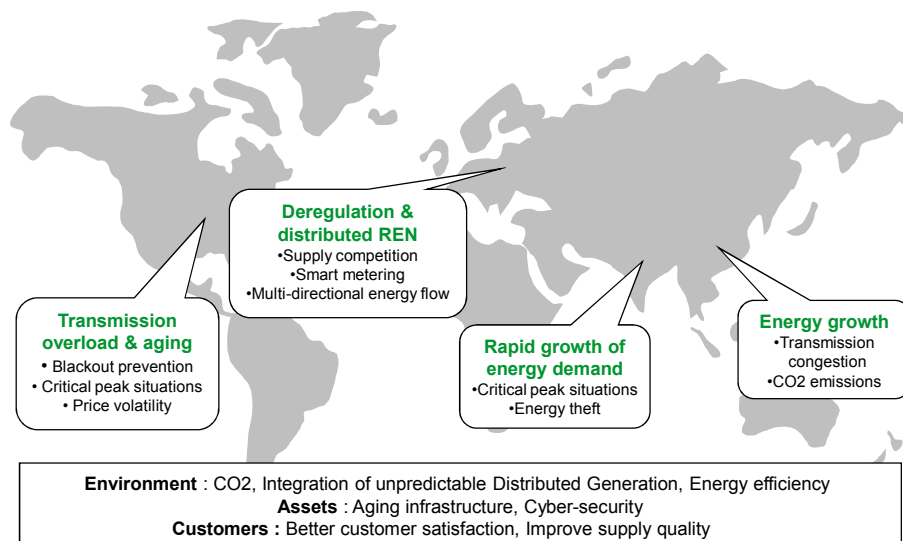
**Deregulation & distributed REN**
•Supply competition
•Smart metering
•Multi-directional energy flow

**Transmission overload & aging**
• Blackout prevention
• Critical peak situations
• Price volatility

**Rapid growth of energy demand**
•Critical peak situations
•Energy theft

**Energy growth**
•Transmission congestion
•CO2 emissions

**Environment** : CO2, Integration of unpredictable Distributed Generation, Energy efficiency
**Assets** : Aging infrastructure, Cyber-security
**Customers :** Better customer satisfaction, Improve supply quality